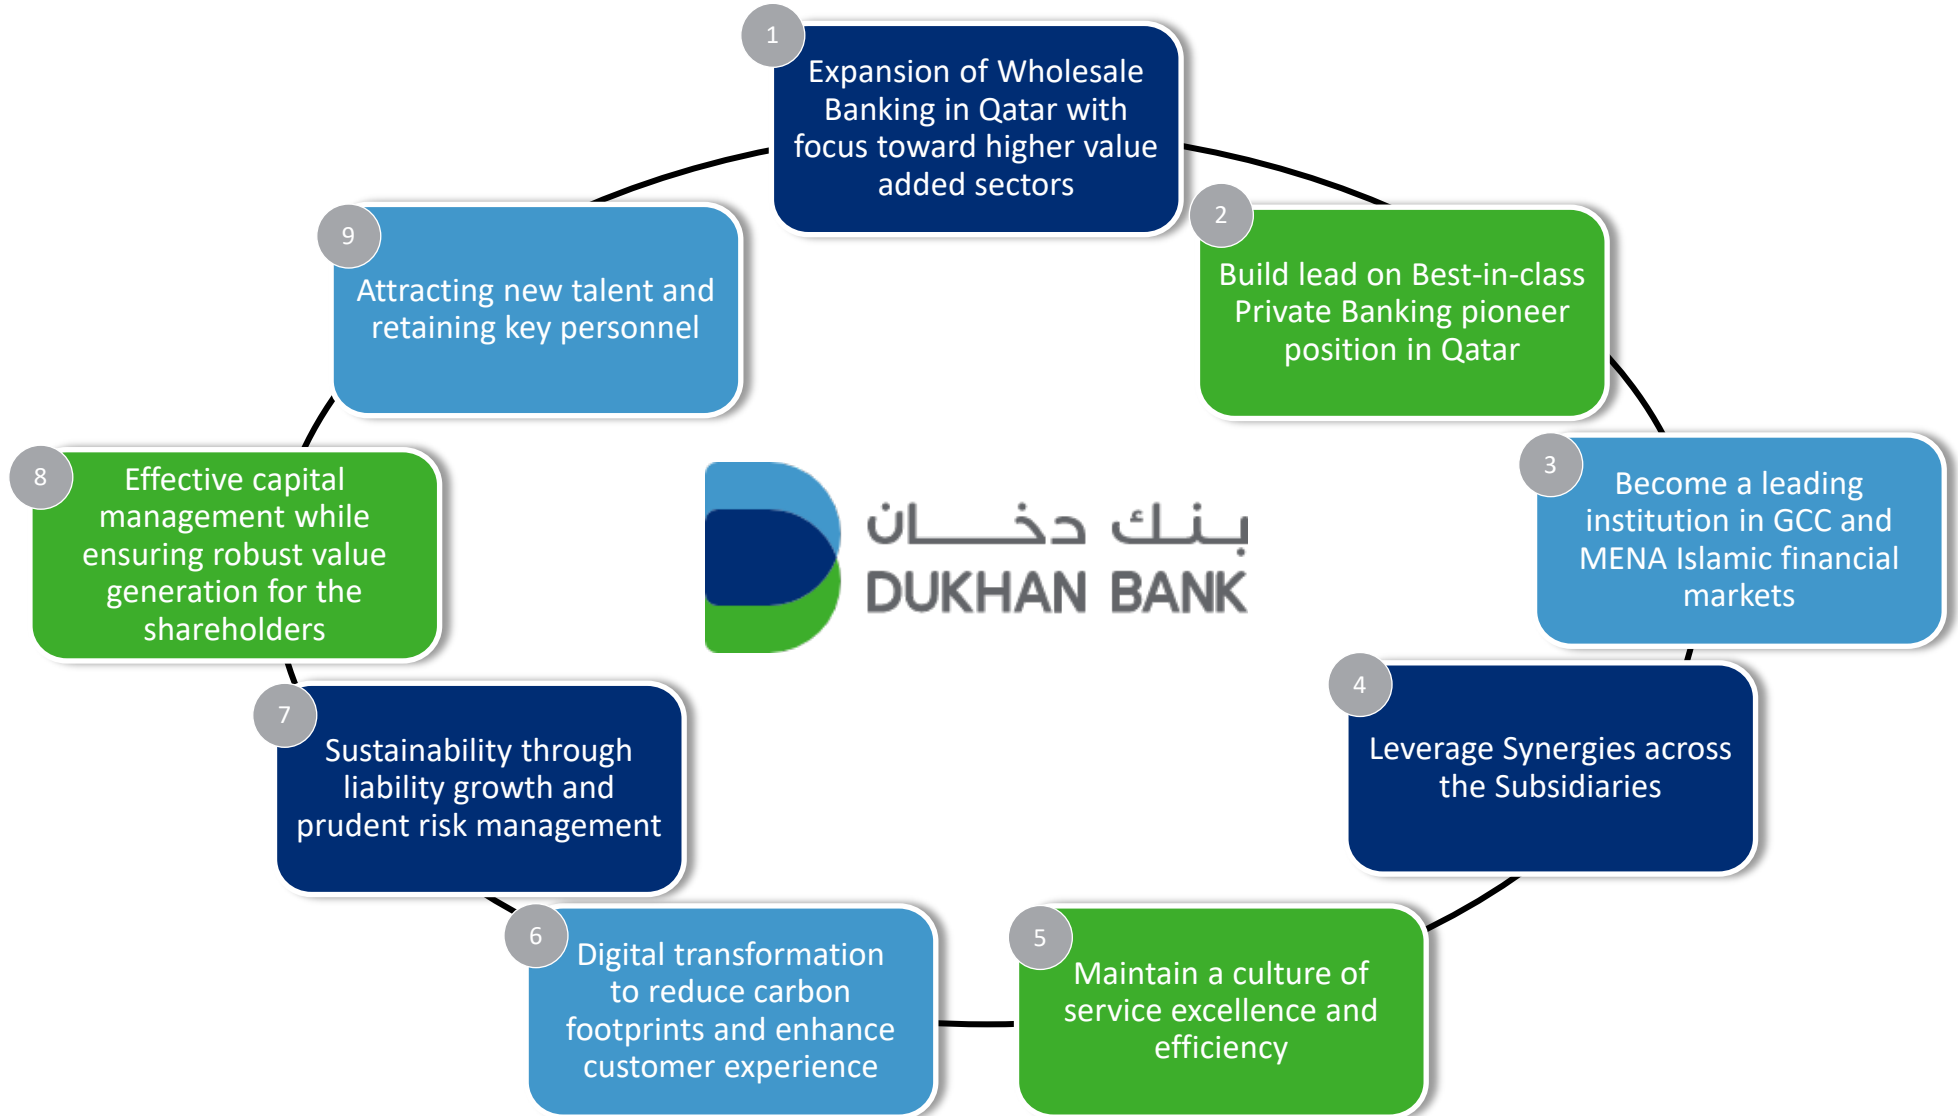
1
Expansion of Wholesale Banking in Qatar with focus toward higher value added sectors

2
Build lead on Best-in-class Private Banking pioneer position in Qatar

3
Become a leading institution in GCC and MENA Islamic financial markets

4
Leverage Synergies across the Subsidiaries

5
Maintain a culture of service excellence and efficiency

6
Digital transformation to reduce carbon footprints and enhance customer experience

7
Sustainability through liability growth and prudent risk management

8
Effective capital management while ensuring robust value generation for the shareholders

9
Attracting new talent and retaining key personnel

بنك دخان
DUKHAN BANK